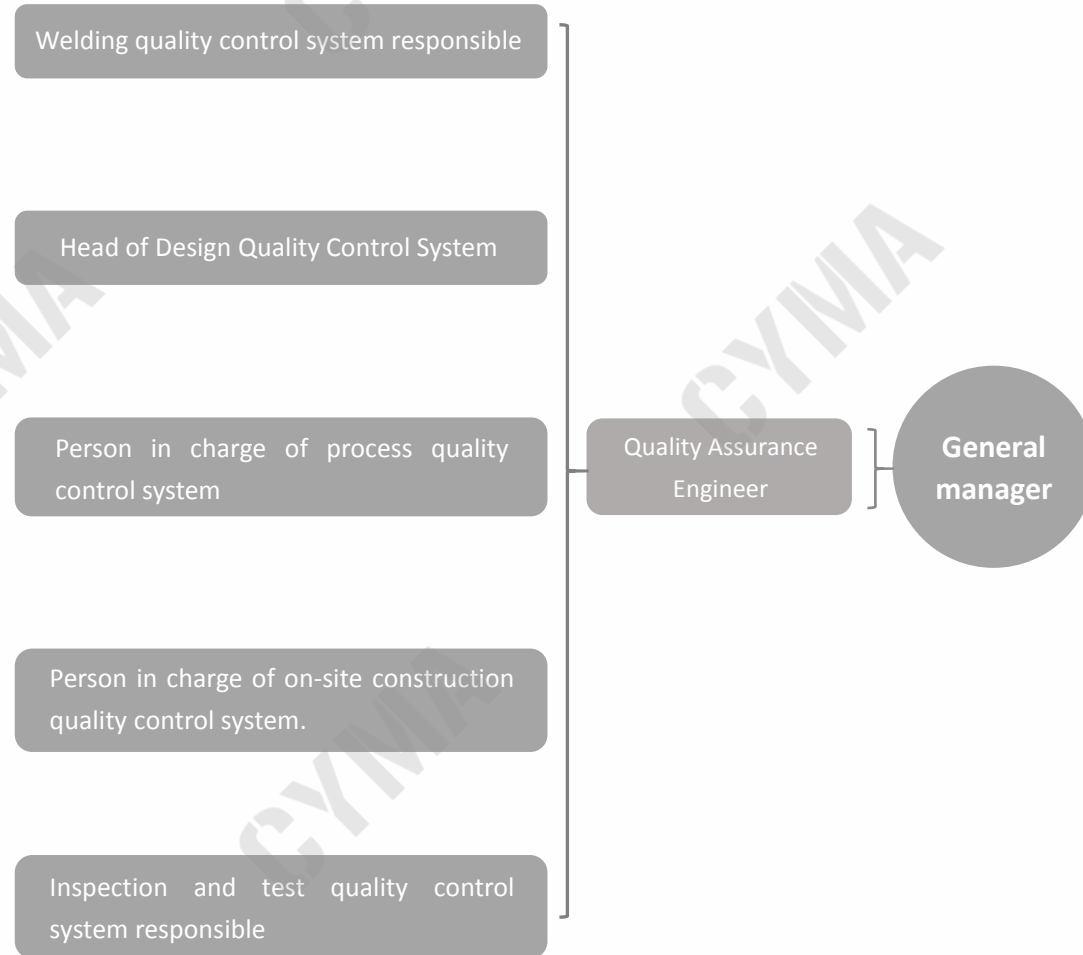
Welding quality control system responsible

Head of Design Quality Control System

Person in charge of process quality control system

Person in charge of on-site construction quality control system.

Inspection and test quality control system responsible

Quality Assurance Engineer

General manager

CYMA

CYMA

CYMA

CYMA